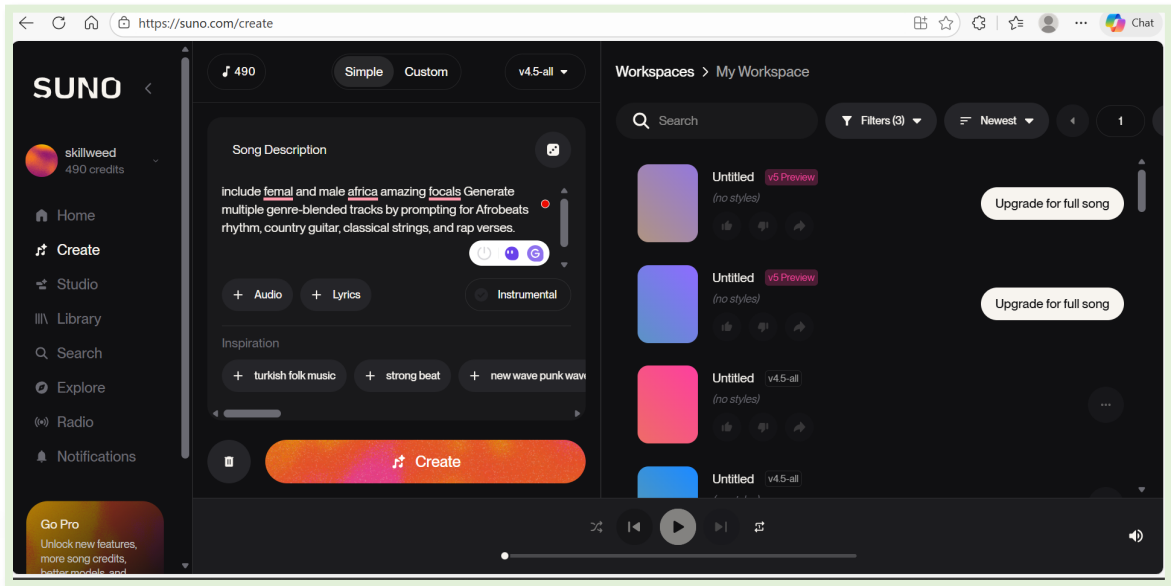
https://suno.com/create

Chat

SUNO

skillweed
490 credits

Home
Create
Studio
Library
Search
Explore
Radio
Notifications

Go Pro
Unlock new features, more song credits, better models, and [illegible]

490

Simple Custom

v4.5-all

Song Description

include femal and male africa amazing focals Generate multiple genre-blended tracks by prompting for Afrobeats rhythm, country guitar, classical strings, and rap verses.

+ Audio + Lyrics Instrumental

Inspiration

+ turkish folk music + strong beat + new wave punk wave

Create

Workspaces > My Workspace

Search

Filters (3) Newest 1

Untitled v5 Preview
(no styles)
Upgrade for full song

Untitled v5 Preview
(no styles)
Upgrade for full song

Untitled v4.5-all
(no styles)

Untitled v4.5-all